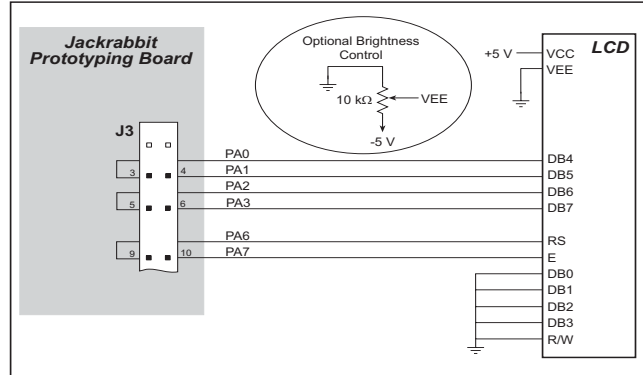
Jackrabbit Prototyping Board

Optional Brightness Control

10 kΩ

VEE

-5 V

+5 V

LCD

VCC

VEE

J3

3

4

5

6

9

10

PA0

PA1

PA2

PA3

PA6

PA7

DB4

DB5

DB6

DB7

RS

E

DB0

DB1

DB2

DB3

R/W